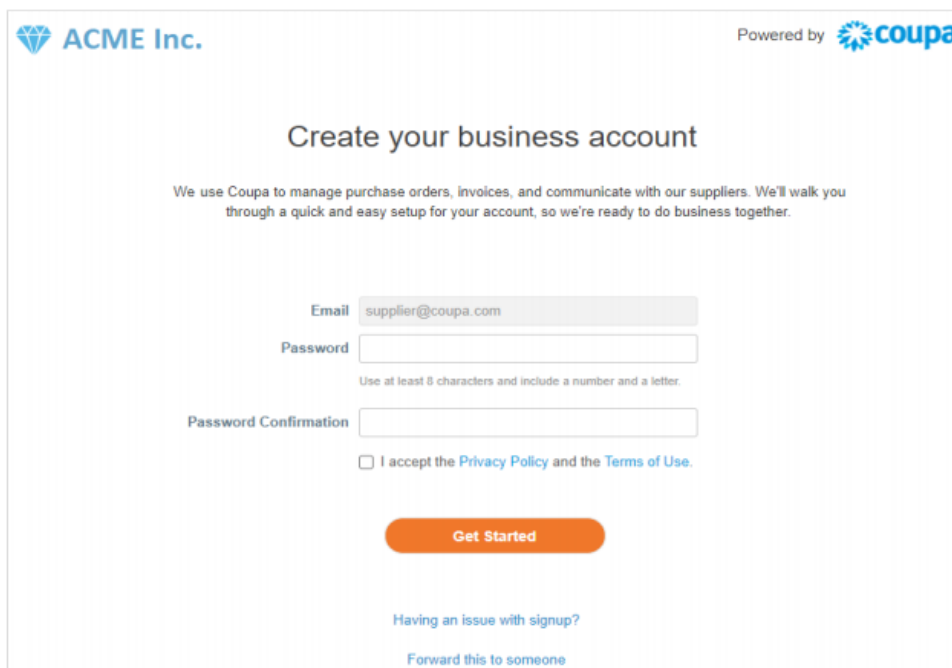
ACME Inc.

Powered by coupa

Create your business account

We use Coupa to manage purchase orders, invoices, and communicate with our suppliers. We'll walk you through a quick and easy setup for your account, so we're ready to do business together.

Email supplier@coupa.com

Password

Use at least 8 characters and include a number and a letter.

Password Confirmation

I accept the Privacy Policy and the Terms of Use.

Get Started

Having an issue with signup?

Forward this to someone